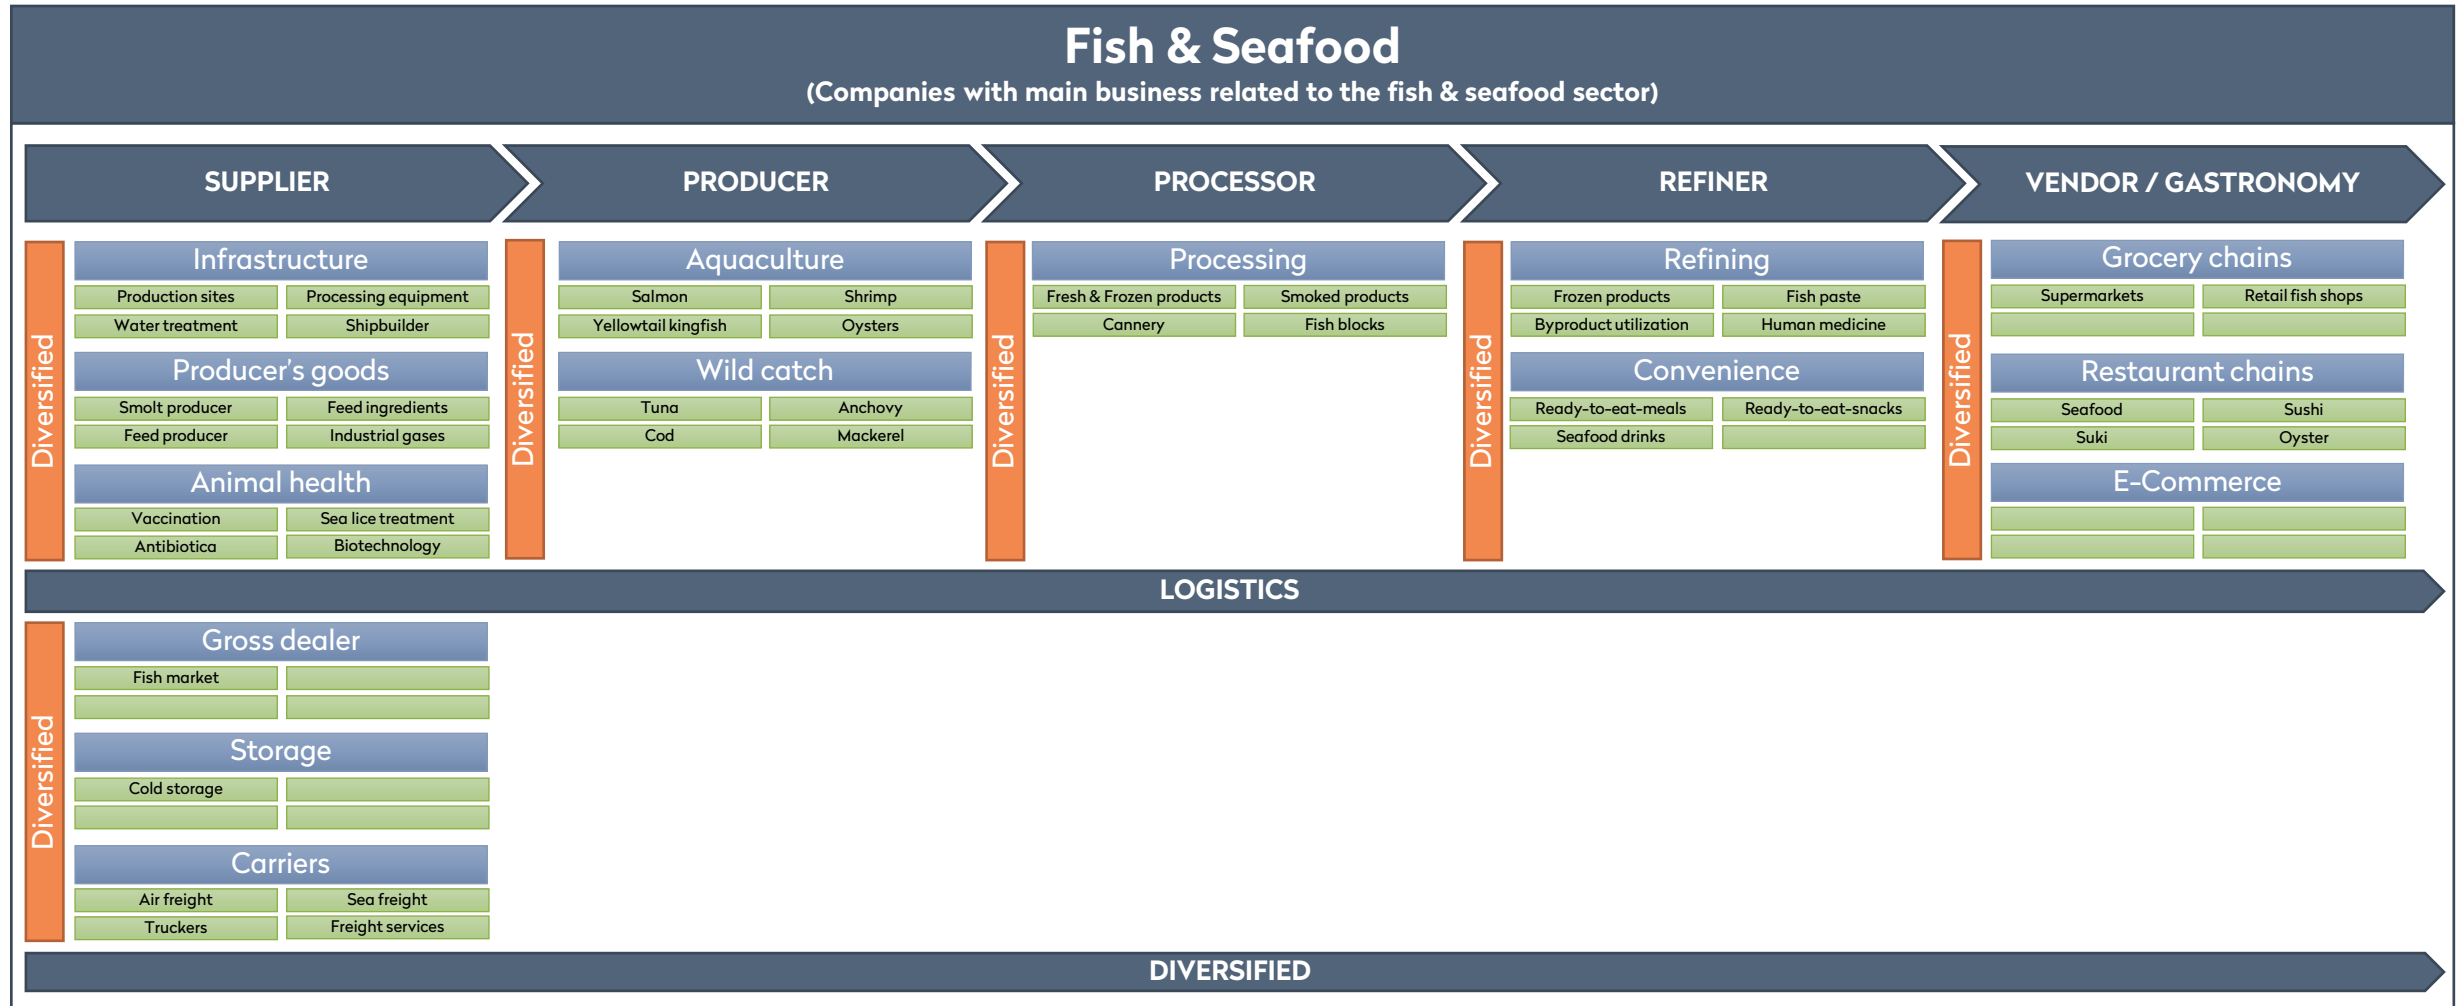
Fish & Seafood
(Companies with main business related to the fish & seafood sector)

SUPPLIER

PRODUCER

PROCESSOR

REFINER

VENDOR / GASTRONOMY

Diversified

Infrastructure

| Production sites | Processing equipment |
|---|---|
| Water treatment | Shipbuilder |

Producer's goods

| Smolt producer | Feed ingredients |
|---|---|
| Feed producer | Industrial gases |

Animal health

| Vaccination | Sea lice treatment |
|---|---|
| Antibiotica | Biotechnology |

Diversified

Aquaculture

| Salmon | Shrimp |
|---|---|
| Yellowtail kingfish | Oysters |

Wild catch

| Tuna | Anchovy |
|---|---|
| Cod | Mackerel |

Diversified

Processing

| Fresh & Frozen products | Smoked products |
|---|---|
| Cannery | Fish blocks |

Diversified

Refining

| Frozen products | Fish paste |
|---|---|
| Byproduct utilization | Human medicine |

Convenience

| Ready-to-eat-meals | Ready-to-eat-snacks |
|---|---|
| Seafood drinks | |

Diversified

Grocery chains

| Supermarkets | Retail fish shops |
|---|---|
| | |

Restaurant chains

| Seafood | Sushi |
|---|---|
| Suki | Oyster |

E-Commerce

LOGISTICS

Diversified

Gross dealer

| Fish market | |
|---|---|
| | |

Storage

| Cold storage | |
|---|---|
| | |

Carriers

| Air freight | Sea freight |
|---|---|
| Truckers | Freight services |

DIVERSIFIED